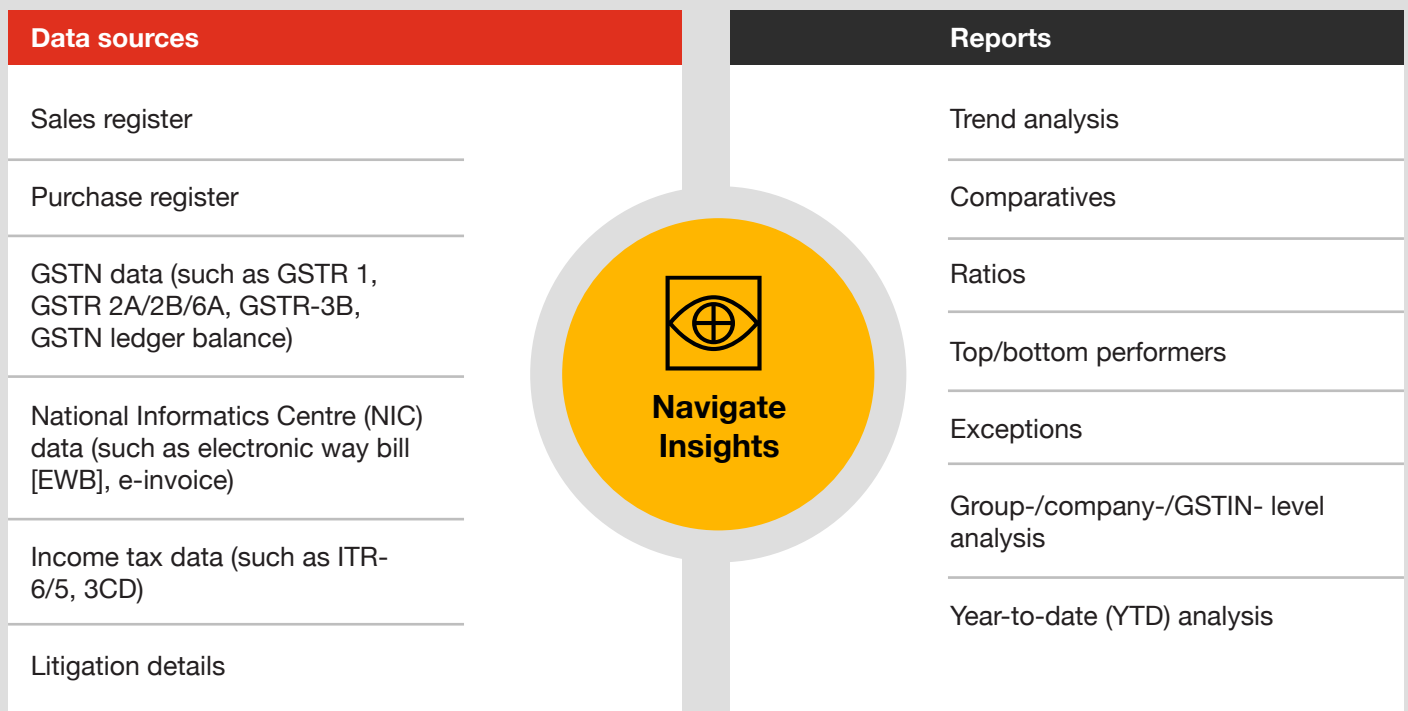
Data sources

Sales register

Purchase register

GSTN data (such as GSTR 1, GSTR 2A/2B/6A, GSTR-3B, GSTN ledger balance)

National Informatics Centre (NIC) data (such as electronic way bill [EWB], e-invoice)

Income tax data (such as ITR-6/5, 3CD)

Litigation details

Navigate Insights

Reports

Trend analysis

Comparatives

Ratios

Top/bottom performers

Exceptions

Group-/company-/GSTIN- level analysis

Year-to-date (YTD) analysis